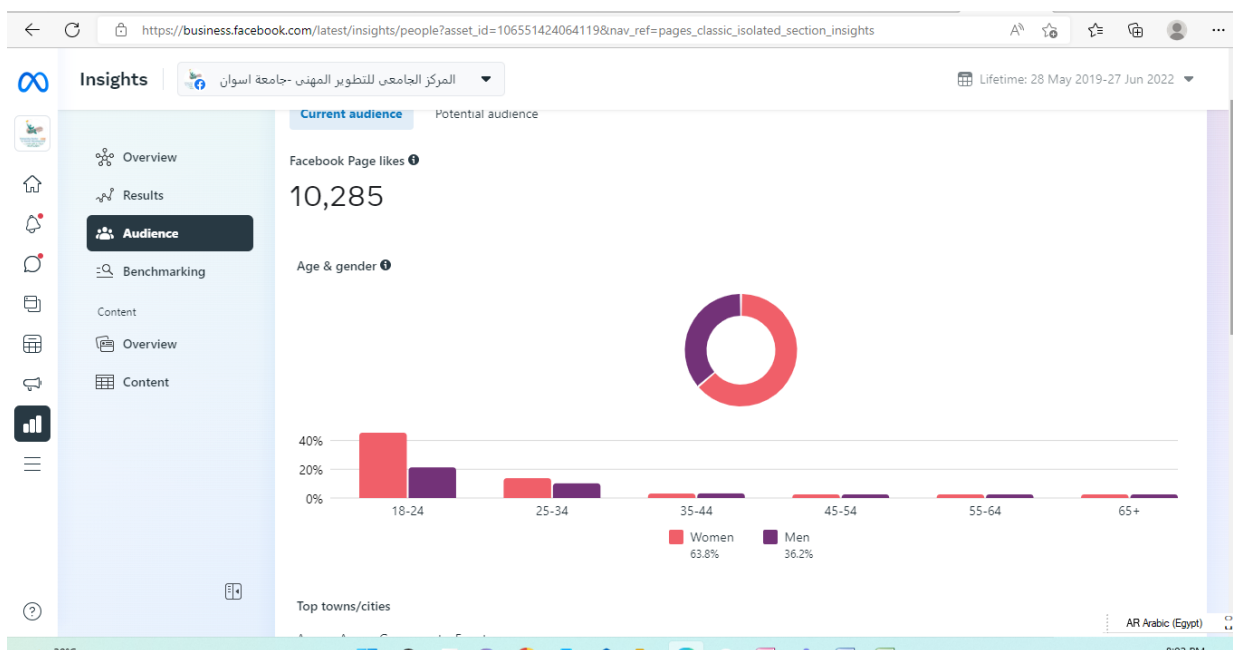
https://business.facebook.com/latest/insights/people?asset_id=106551424064119&nav_ref=pages_classic_isolated_section_insights

Insights

المركز الجامعى للتطوير المهنى -جامعة اسوان

Lifetime: 28 May 2019-27 Jun 2022

Overview
Results
Audience
Benchmarking
Content
Overview
Content

Current audience
Potential audience

Facebook Page likes

10,285

Age & gender

40%
20%
0%

18-24
25-34
35-44
45-54
55-64
65+

Women
63.8%
Men
36.2%

Top towns/cities

AR Arabic (Egypt)